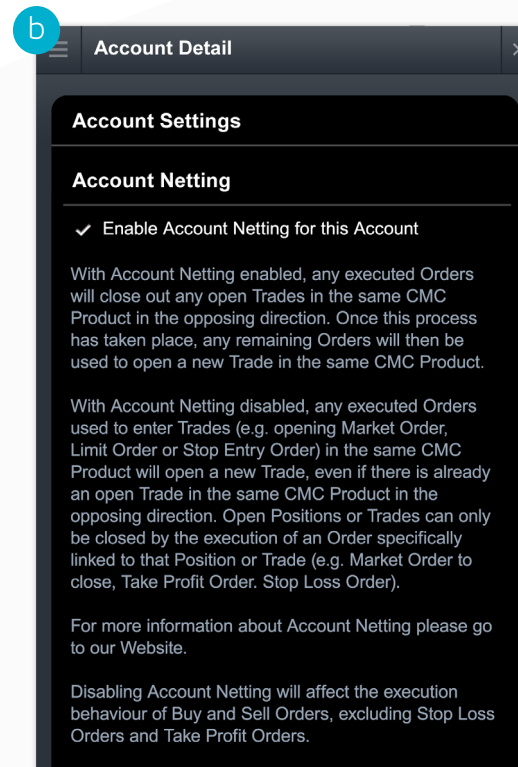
b

Account Detail

Account Settings

Account Netting

✓ Enable Account Netting for this Account

With Account Netting enabled, any executed Orders will close out any open Trades in the same CMC Product in the opposing direction. Once this process has taken place, any remaining Orders will then be used to open a new Trade in the same CMC Product.

With Account Netting disabled, any executed Orders used to enter Trades (e.g. opening Market Order, Limit Order or Stop Entry Order) in the same CMC Product will open a new Trade, even if there is already an open Trade in the same CMC Product in the opposing direction. Open Positions or Trades can only be closed by the execution of an Order specifically linked to that Position or Trade (e.g. Market Order to close, Take Profit Order. Stop Loss Order).

For more information about Account Netting please go to our Website.

Disabling Account Netting will affect the execution behaviour of Buy and Sell Orders, excluding Stop Loss Orders and Take Profit Orders.